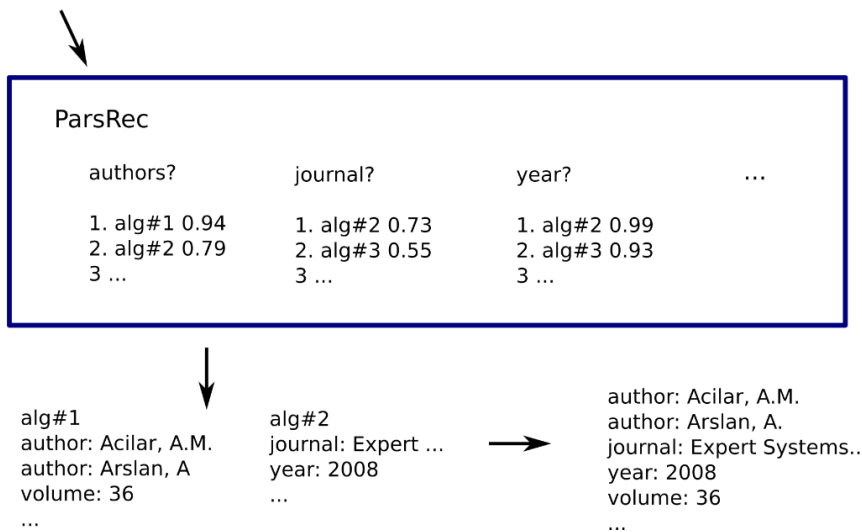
ParsRec

authors?

1. alg#1 0.94
2. alg#2 0.79
3 ...

journal?

1. alg#2 0.73
2. alg#3 0.55
3 ...

year?

1. alg#2 0.99
2. alg#3 0.93
3 ...

...

alg#1
author: Acilar, A.M.
author: Arslan, A
volume: 36
...

alg#2
journal: Expert ...
year: 2008
...

author: Acilar, A.M.
author: Arslan, A.
journal: Expert Systems..
year: 2008
volume: 36
...